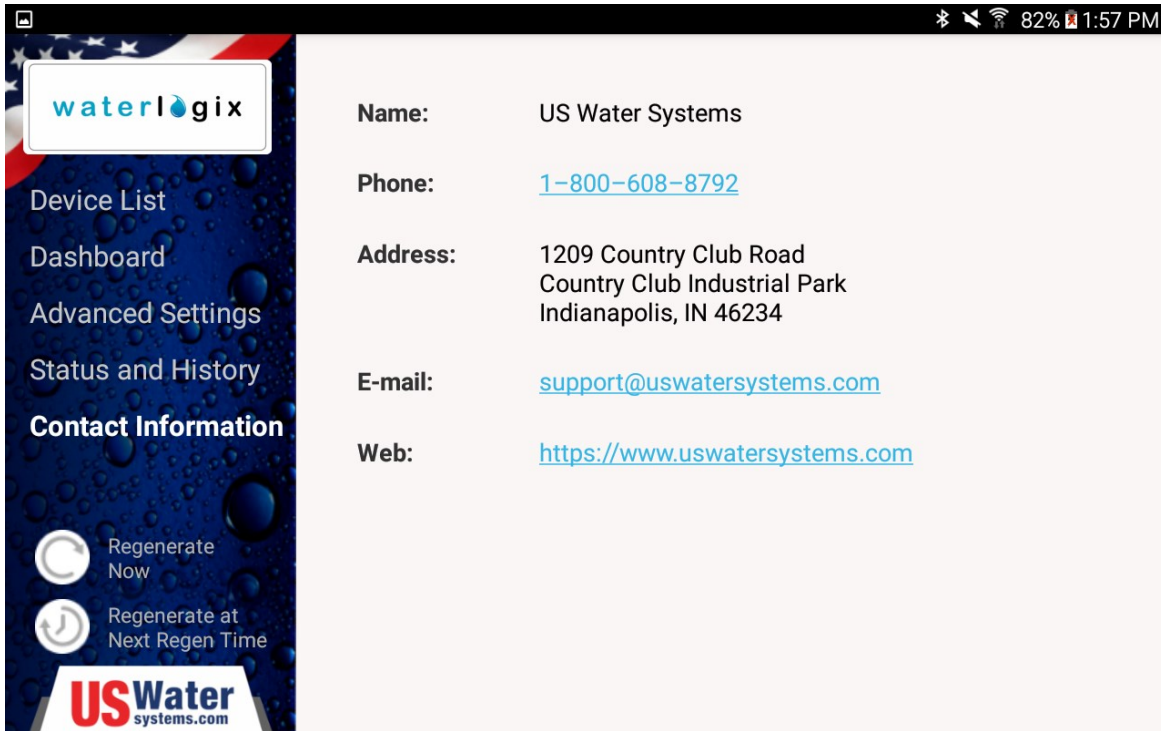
82% 1:57 PM

waterlogix

Device List

Dashboard

Advanced Settings

Status and History

Contact Information

Regenerate Now

Regenerate at Next Regen Time

US Water systems.com

Name: US Water Systems

Phone: 1–800–608–8792

Address: 1209 Country Club Road
Country Club Industrial Park
Indianapolis, IN 46234

E-mail: support@uswatersystems.com

Web: https://www.uswatersystems.com